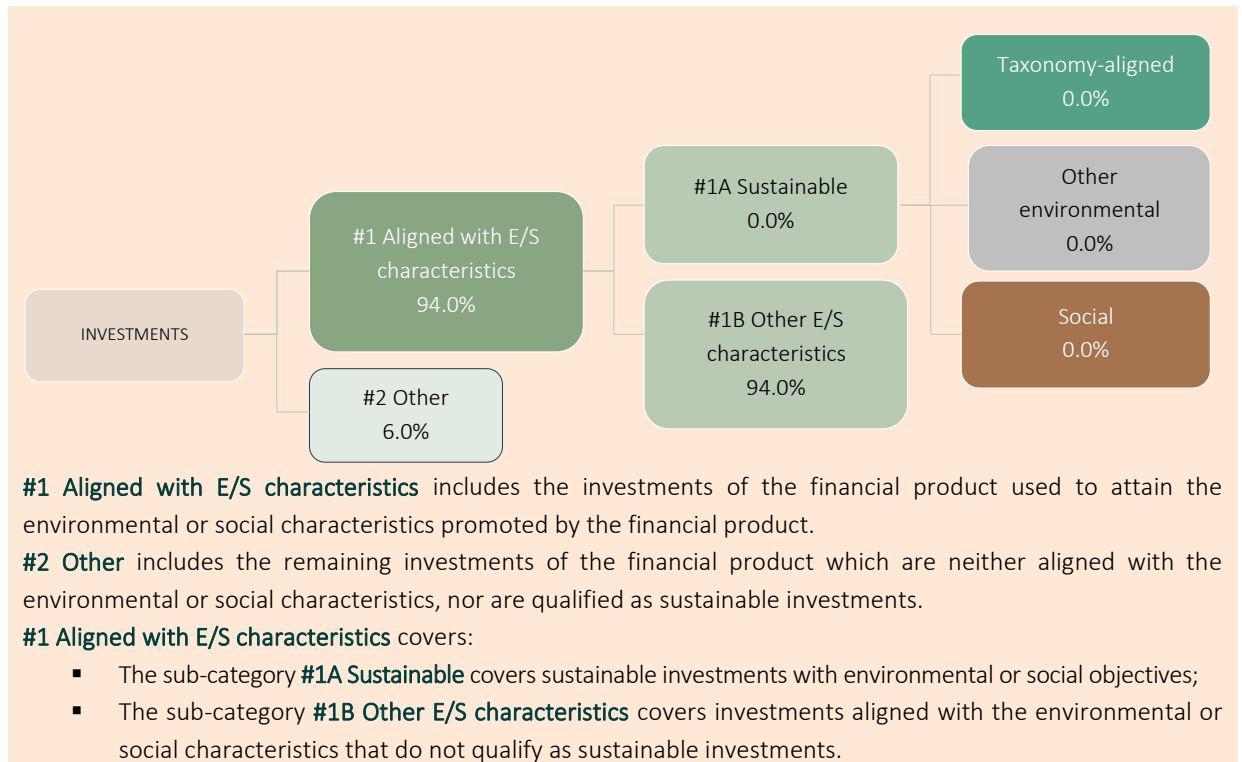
INVESTMENTS

#1 Aligned with E/S characteristics
94.0%

#2 Other
6.0%

#1A Sustainable
0.0%

#1B Other E/S characteristics
94.0%

Taxonomy-aligned
0.0%

Other environmental
0.0%

Social
0.0%

#1 Aligned with E/S characteristics includes the investments of the financial product used to attain the environmental or social characteristics promoted by the financial product.
#2 Other includes the remaining investments of the financial product which are neither aligned with the environmental or social characteristics, nor are qualified as sustainable investments.
#1 Aligned with E/S characteristics covers:
▪ The sub-category #1A Sustainable covers sustainable investments with environmental or social objectives;
▪ The sub-category #1B Other E/S characteristics covers investments aligned with the environmental or social characteristics that do not qualify as sustainable investments.